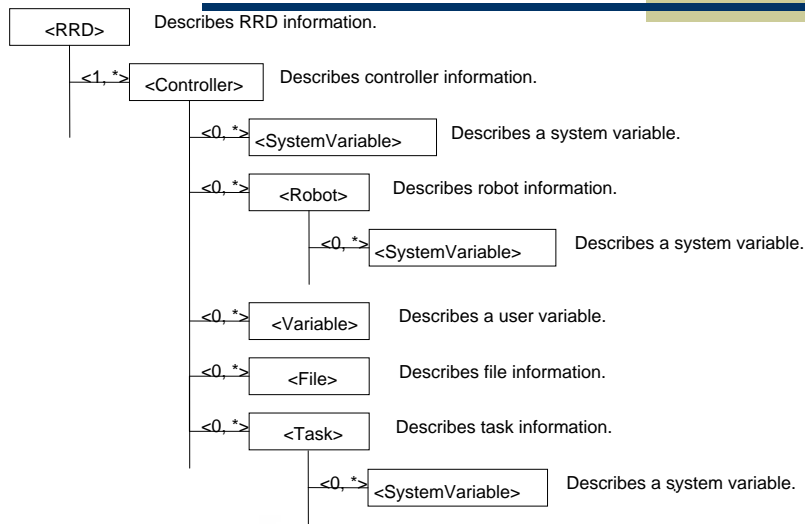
<RRD> Describes RRD information.

<1, *> <Controller> Describes controller information.

<0, *> <SystemVariable> Describes a system variable.

<0, *> <Robot> Describes robot information.

<0, *> <SystemVariable> Describes a system variable.

<0, *> <Variable> Describes a user variable.

<0, *> <File> Describes file information.

<0, *> <Task> Describes task information.

<0, *> <SystemVariable> Describes a system variable.